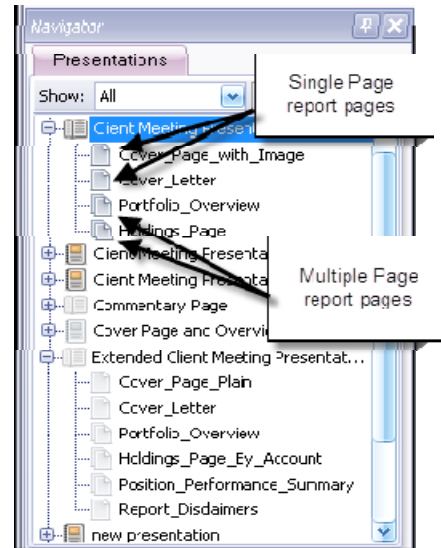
Navigator

Presentations

Show: All

Single Page report pages

Client Meeting Presen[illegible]

Cover_Page_with_Image

Cover_Letter

Portfolio_Overview

Holdings_Page

Client Meeting Presenta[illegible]

Client Meeting Presenta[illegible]

Multiple Page report pages

Commentary Page

Cover Page and Overvie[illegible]

Extended Client Meeting Presentat...

Cover_Page_Plain

Cover_Letter

Portfolio_Overview

Holdings_Page_By_Account

Position_Performance_Summary

Report_Disclaimers

new presentation